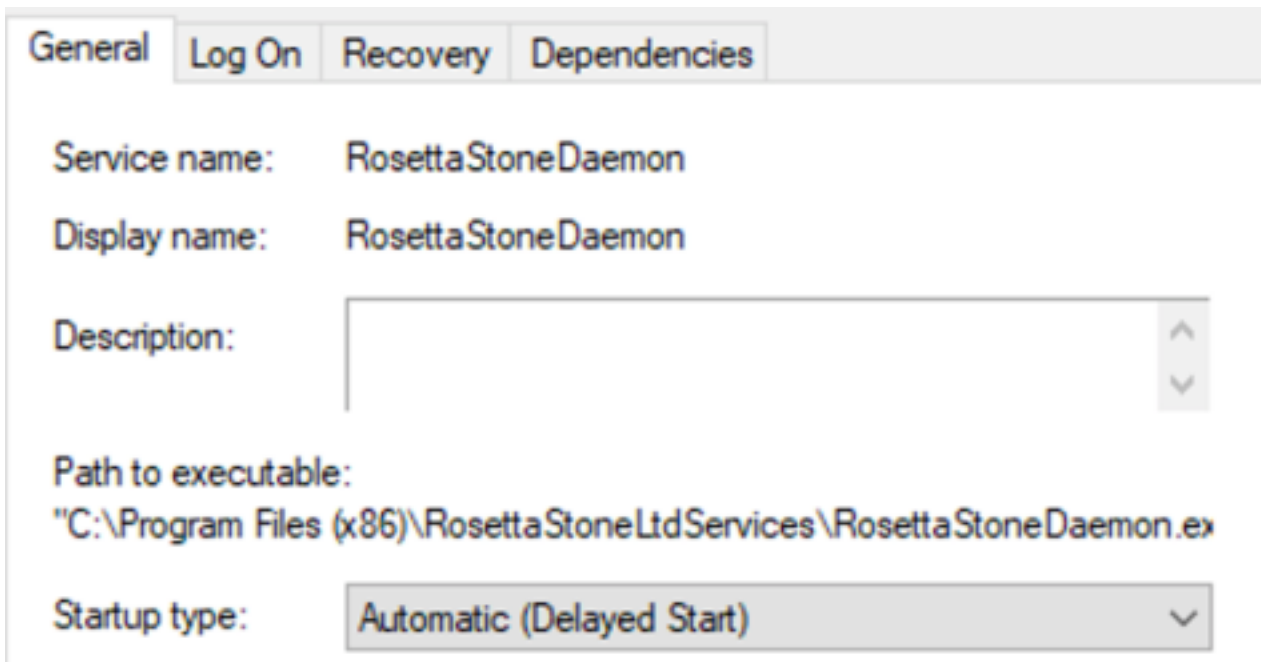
General | Log On | Recovery | Dependencies

Service name: RosettaStoneDaemon

Display name: RosettaStoneDaemon

Description:

Path to executable:
"C:\Program Files (x86)\RosettaStoneLtdServices\RosettaStoneDaemon.ex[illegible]

Startup type: Automatic (Delayed Start)